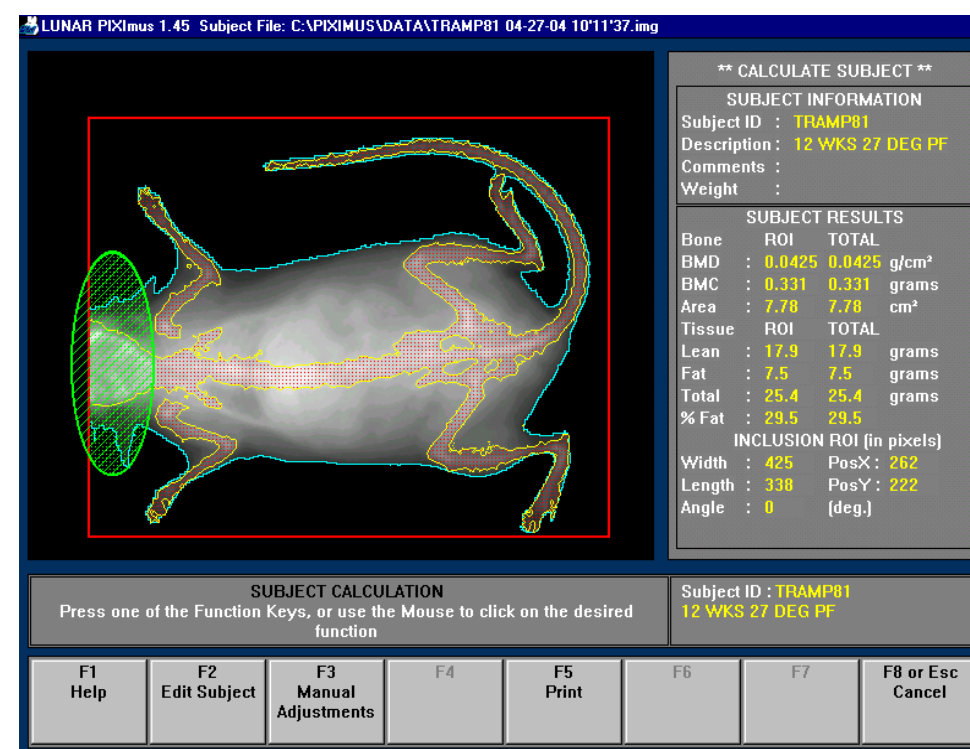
LUNAR PIXImus 1.45 Subject File: C:\PIXIMUS\DATA\TRAMP81 04-27-04 10'11'37.img

** CALCULATE SUBJECT **

SUBJECT INFORMATION
Subject ID : TRAMP81
Description : 12 WKS 27 DEG PF
Comments :
Weight :

SUBJECT RESULTS

| Bone | ROI | TOTAL | |
|---|---|---|---|
| BMD | : 0.0425 | 0.0425 | g/cm² |
| BMC | : 0.331 | 0.331 | grams |
| Area | : 7.78 | 7.78 | cm² |
| Tissue | ROI | TOTAL | |
| Lean | : 17.9 | 17.9 | grams |
| Fat | : 7.5 | 7.5 | grams |
| Total | : 25.4 | 25.4 | grams |
| % Fat | : 29.5 | 29.5 | |

INCLUSION ROI (in pixels)
Width : 425 PosX : 262
Length : 338 PosY : 222
Angle : 0 (deg.)

SUBJECT CALCULATION
Press one of the Function Keys, or use the Mouse to click on the desired function

Subject ID : TRAMP81
12 WKS 27 DEG PF

F1 Help
F2 Edit Subject
F3 Manual Adjustments
F4
F5 Print
F6
F7
F8 or Esc Cancel